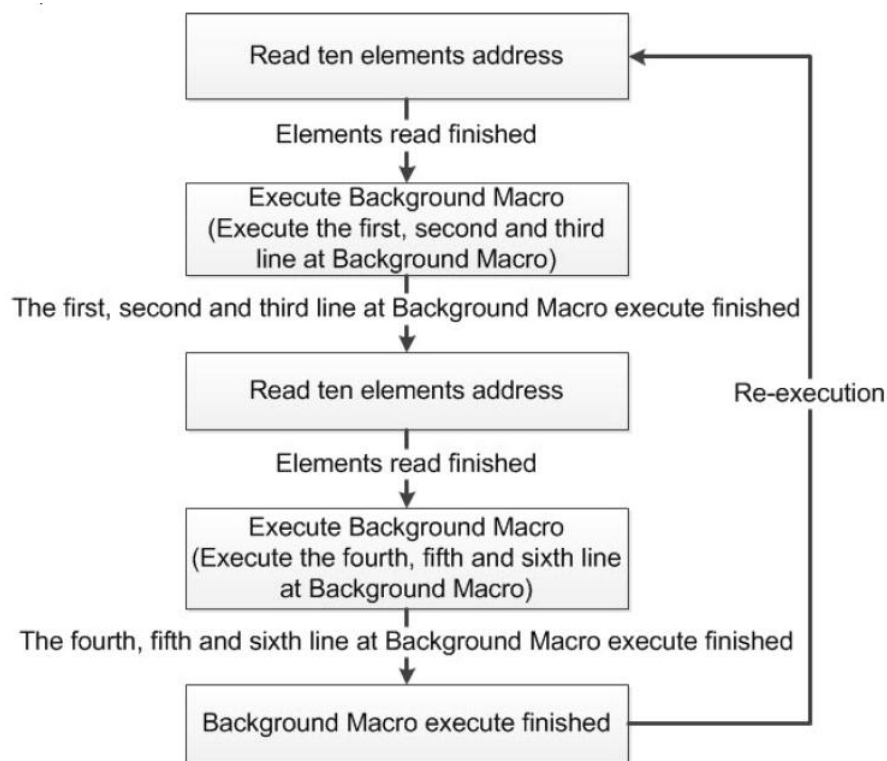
Read ten elements address

Elements read finished

Execute Background Macro (Execute the first, second and third line at Background Macro)

The first, second and third line at Background Macro execute finished

Read ten elements address

Re-execution

Elements read finished

Execute Background Macro (Execute the fourth, fifth and sixth line at Background Macro)

The fourth, fifth and sixth line at Background Macro execute finished

Background Macro execute finished